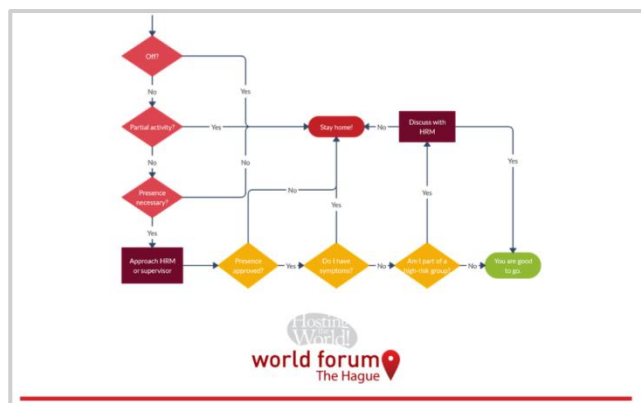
Off?

No

Yes

Partial activity?

Yes

Stay home!

No

Discuss with HRM

No

No

Yes

Presence necessary?

No

Yes

Yes

Yes

Approach HRM or supervisor

Presence approved?

Yes

Do I have symptoms?

No

Am I part of a high-risk group?

No

You are good to go.

Hosting the World!

world forum
The Hague